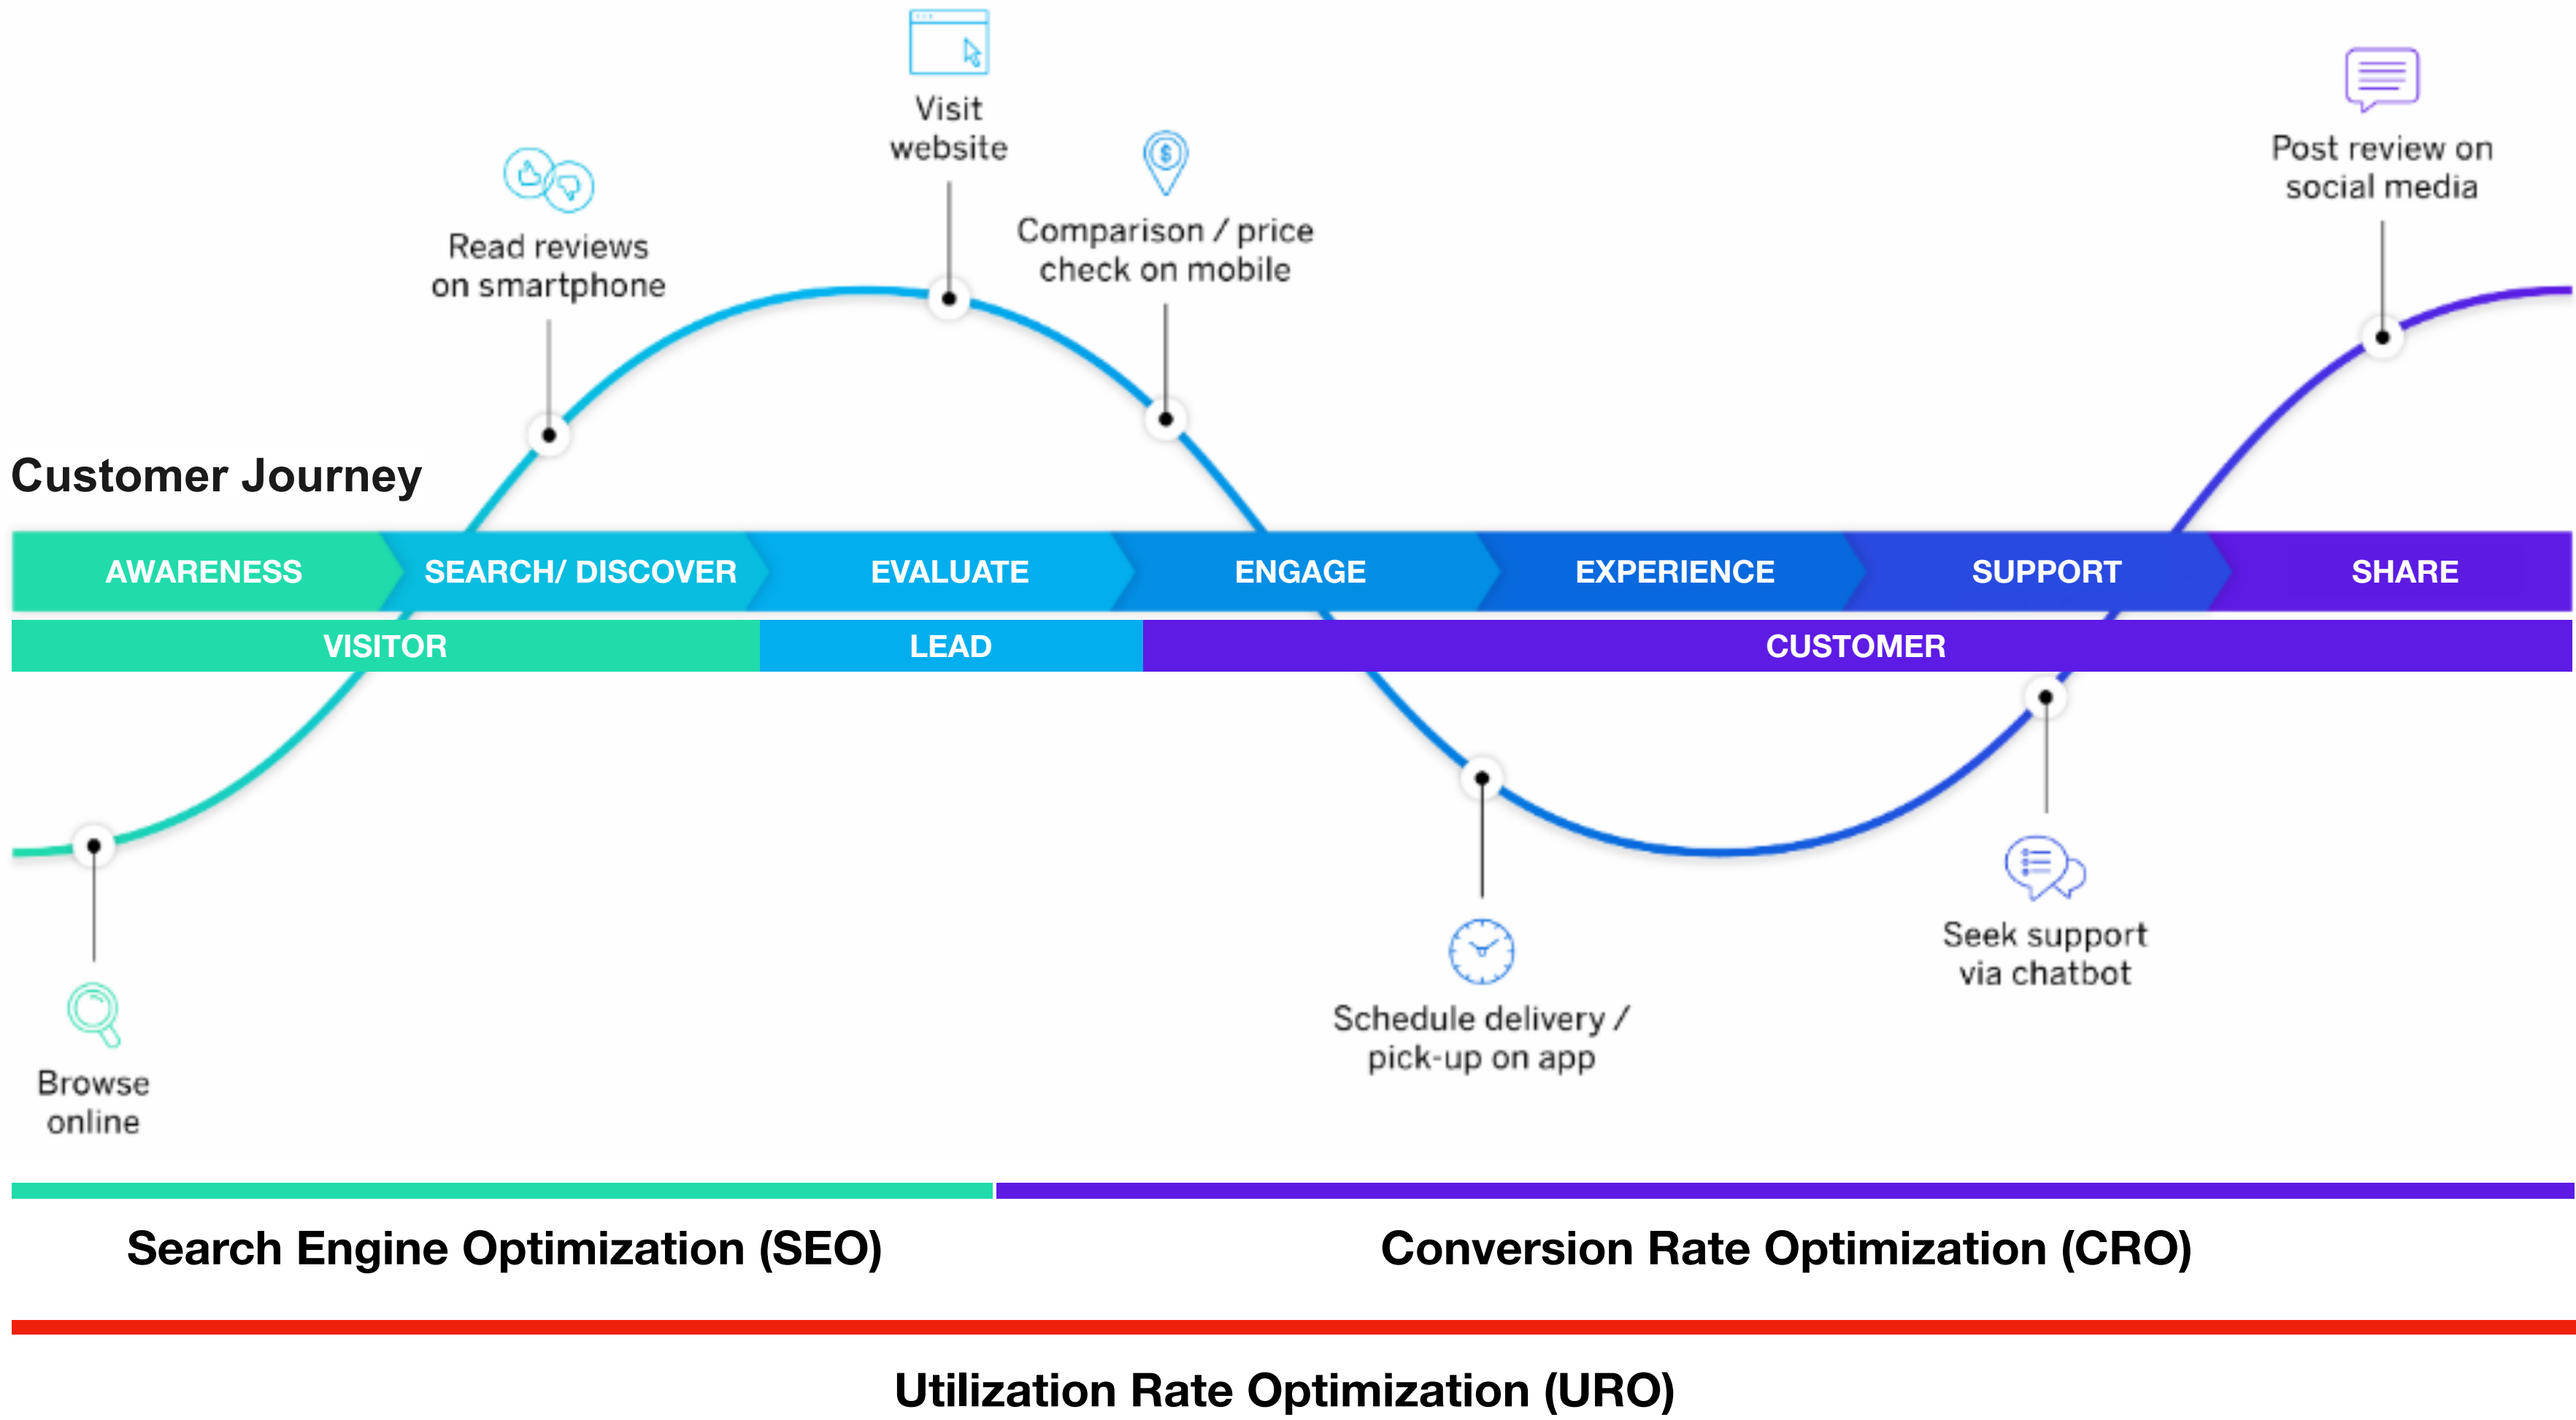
Visit website

Read reviews on smartphone

Comparison / price check on mobile

Post review on social media

Customer Journey

| AWARENESS | SEARCH/ DISCOVER | EVALUATE | ENGAGE | EXPERIENCE | SUPPORT | SHARE |
|---|---|---|---|---|---|---|

| VISITOR | LEAD | CUSTOMER |
|---|---|---|

Browse online

Schedule delivery / pick-up on app

Seek support via chatbot

Search Engine Optimization (SEO)

Conversion Rate Optimization (CRO)

Utilization Rate Optimization (URO)